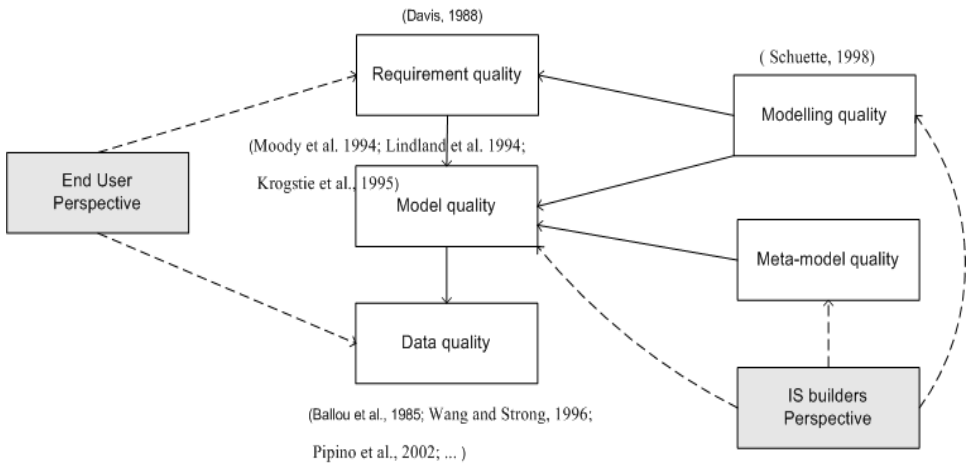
(Davis, 1988)

Requirement quality

( Schuette, 1998)

Modelling quality

(Moody et al. 1994; Lindland et al. 1994;

Krogstie et al., 1995)

End User Perspective

Model quality

Meta-model quality

Data quality

IS builders Perspective

(Ballou et al., 1985; Wang and Strong, 1996;

Pipino et al., 2002; ... )